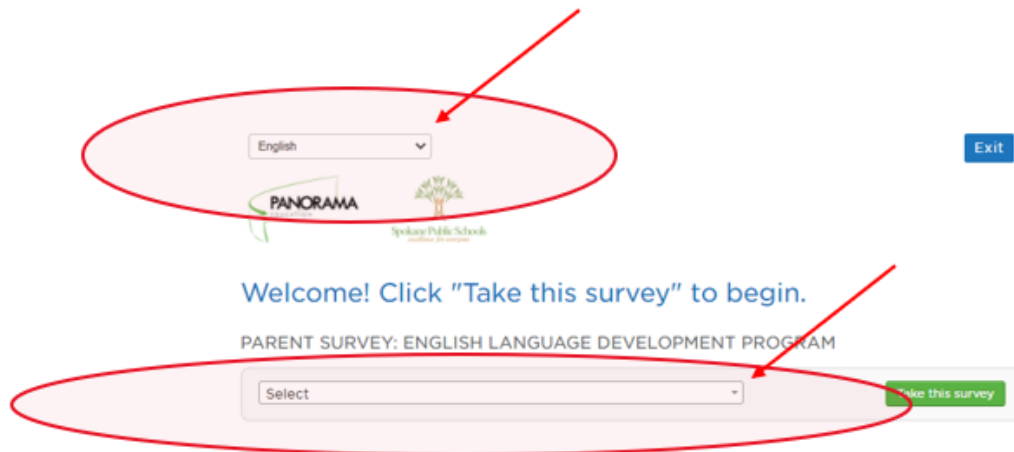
English

Exit

PANORAMA
EDUCATION

Spokane Public Schools
excellence for everyone

Welcome! Click "Take this survey" to begin.

PARENT SURVEY: ENGLISH LANGUAGE DEVELOPMENT PROGRAM

Select

Take this survey